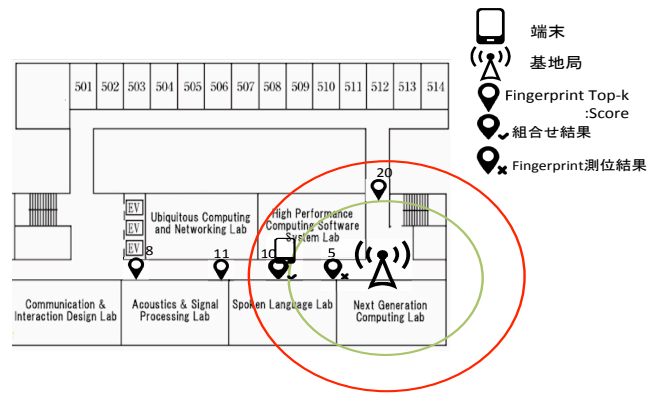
端末
基地局
Fingerprint Top-k :Score
組合せ結果
Fingerprint測位結果

501 502 503 504 505 506 507 508 509 510 511 512 513 514

EV
EV
EV

Ubiquitous Computing and Networking Lab

High Performance Computing Software System Lab

20

8

11

10

5

Communication & Interaction Design Lab

Acoustics & Signal Processing Lab

Spoken Language Lab

Next Generation Computing Lab